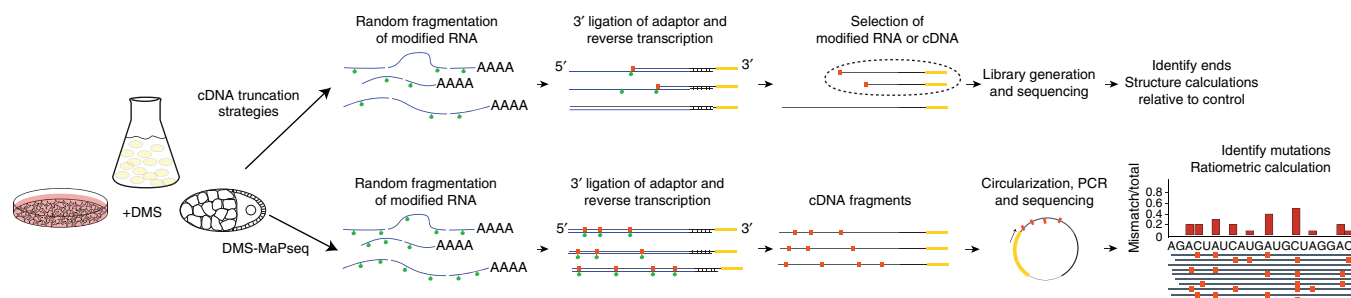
cDNA truncation strategies

Random fragmentation of modified RNA

AAAA
AAAA
AAAA

3′ ligation of adaptor and reverse transcription

5′
3′

Selection of modified RNA or cDNA

Library generation and sequencing

Identify ends
Structure calculations relative to control

+DMS

DMS-MaPseq

Random fragmentation of modified RNA

AAAA
AAAA
AAAA

3′ ligation of adaptor and reverse transcription

5′
3′

cDNA fragments

Circularization, PCR and sequencing

Identify mutations
Ratiometric calculation

Mismatch/total
0.8
0.6
0.4
0.2
0

AGACUAUCAUGAUGCUAGGAC